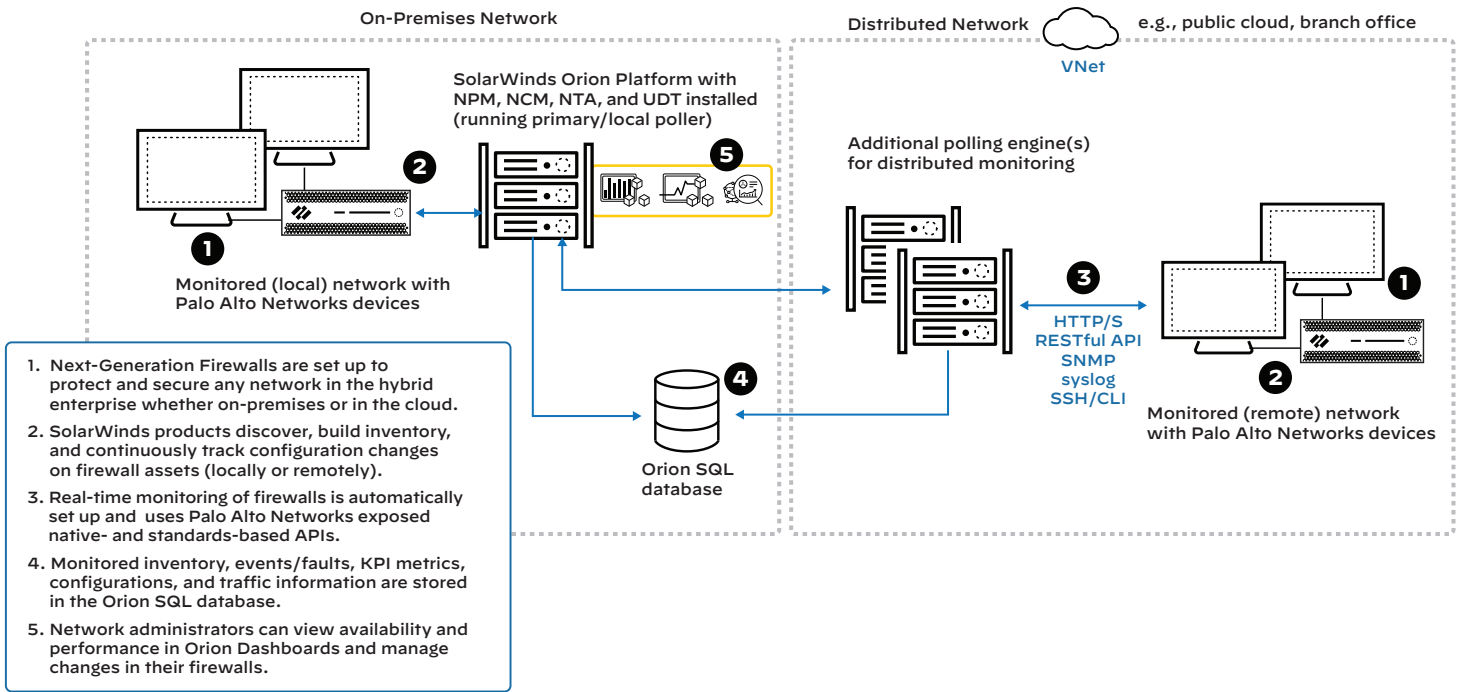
On-Premises Network

Distributed Network

e.g., public cloud, branch office

VNet

SolarWinds Orion Platform with NPM, NCM, NTA, and UDT installed (running primary/local poller)

2

5

1

Monitored (local) network with Palo Alto Networks devices

Additional polling engine(s) for distributed monitoring

3

HTTP/S
RESTful API
SNMP
syslog
SSH/CLI

1

2

Monitored (remote) network with Palo Alto Networks devices

4

Orion SQL database

1. Next-Generation Firewalls are set up to protect and secure any network in the hybrid enterprise whether on-premises or in the cloud.

2. SolarWinds products discover, build inventory, and continuously track configuration changes on firewall assets (locally or remotely).

3. Real-time monitoring of firewalls is automatically set up and uses Palo Alto Networks exposed native- and standards-based APIs.

4. Monitored inventory, events/faults, KPI metrics, configurations, and traffic information are stored in the Orion SQL database.

5. Network administrators can view availability and performance in Orion Dashboards and manage changes in their firewalls.